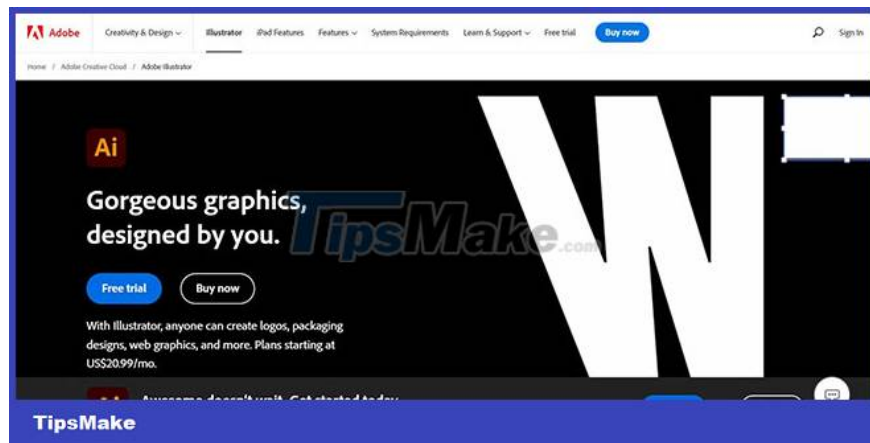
Adobe Creativity & Design Illustrator iPad Features Features System Requirements Learn & Support Free trial Buy now Sign In

Home / Adobe Creative Cloud / Adobe Illustrator

Ai

Gorgeous graphics, designed by you.

TipsMake.com

Free trial Buy now

With Illustrator, anyone can create logos, packaging designs, web graphics, and more. Plans starting at US$20.99/mo.

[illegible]

TipsMake